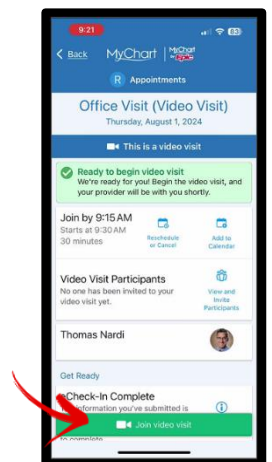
9:21

83

< Back MyChart MyChart

R Appointments

Office Visit (Video Visit)

Thursday, August 1, 2024

This is a video visit

Ready to begin video visit

We're ready for you! Begin the video visit, and your provider will be with you shortly.

Join by 9:15 AM

Starts at 9:30 AM

30 minutes

Reschedule or Cancel

Add to Calendar

Video Visit Participants

No one has been invited to your video visit yet.

View and Invite Participants

Thomas Nardi

Get Ready

eCheck-In Complete

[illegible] information you've submitted is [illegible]

Join video visit

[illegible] to complete